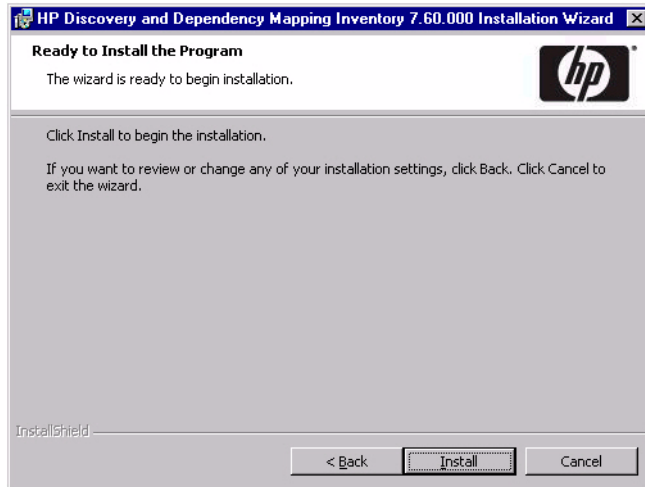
HP Discovery and Dependency Mapping Inventory 7.60.000 Installation Wizard

Ready to Install the Program

The wizard is ready to begin installation.

hp

Click Install to begin the installation.

If you want to review or change any of your installation settings, click Back. Click Cancel to exit the wizard.

InstallShield

< Back

Install

Cancel